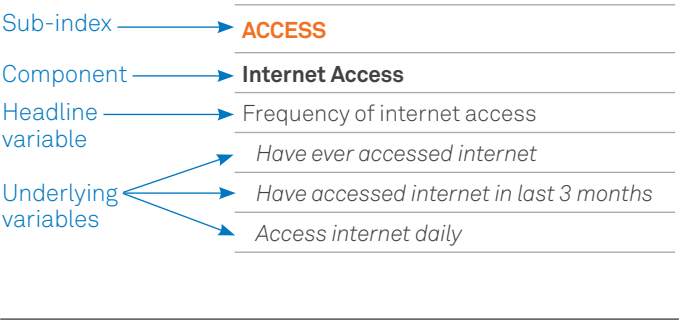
Sub-index
Component
Headline variable
Underlying variables

ACCESS
Internet Access
Frequency of internet access
*Have ever accessed internet*
*Have accessed internet in last 3 months*
*Access internet daily*